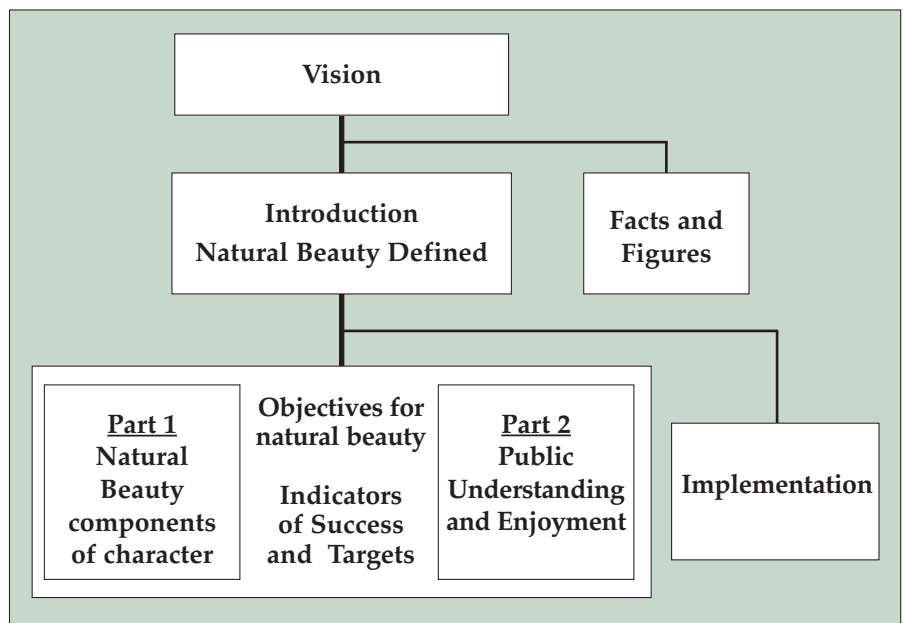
Vision

Introduction
Natural Beauty Defined

Facts and Figures

Part 1
Natural Beauty components of character

Objectives for natural beauty

Indicators of Success and Targets

Part 2
Public Understanding and Enjoyment

Implementation